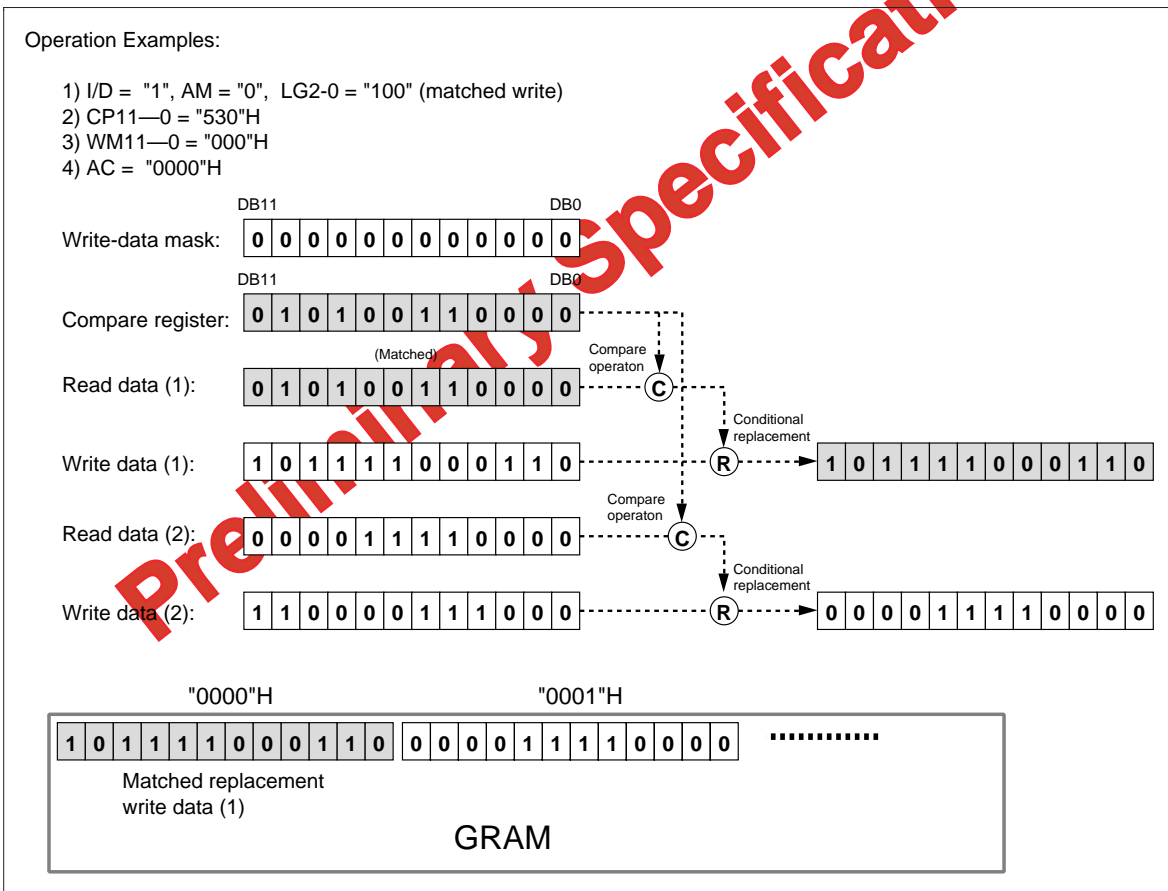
Operation Examples:

1) I/D = "1", AM = "0", LG2-0 = "100" (matched write)
2) CP11—0 = "530"H
3) WM11—0 = "000"H
4) AC = "0000"H

DB11 DB0

Write-data mask: 0 0 0 0 0 0 0 0 0 0 0 0

DB11 DB0

Compare register: 0 1 0 1 0 0 1 1 0 0 0 0

(Matched)

Compare operaton

Read data (1): 0 1 0 1 0 0 1 1 0 0 0 0

C

Conditional replacement

Write data (1): 1 0 1 1 1 1 0 0 0 1 1 0

R

1 0 1 1 1 1 0 0 0 1 1 0

Compare operaton

Read data (2): 0 0 0 0 1 1 1 1 0 0 0 0

C

Conditional replacement

Write data (2): 1 1 0 0 0 0 1 1 1 0 0 0

R

0 0 0 0 1 1 1 1 0 0 0 0

"0000"H "0001"H

1 0 1 1 1 1 0 0 0 1 1 0 0 0 0 0 1 1 1 1 0 0 0 0 ...........

Matched replacement write data (1)

GRAM

Preliminary Specification